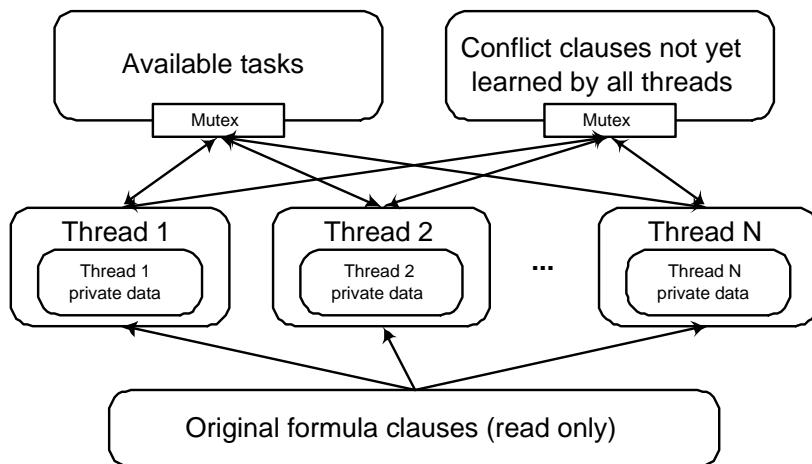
Available tasks

Mutex

Conflict clauses not yet learned by all threads

Mutex

Thread 1

Thread 1 private data

Thread 2

Thread 2 private data

...

Thread N

Thread N private data

Original formula clauses (read only)